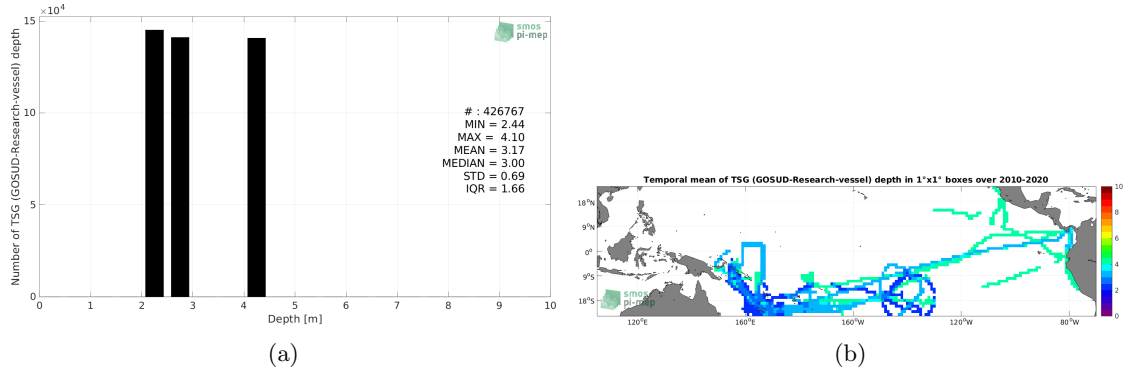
$\times 10^4$

15

10

5

0

Number of TSG (GOSUD-Research-vessel) depth

smos pi-mep

# : 426767
MIN = 2.44
MAX = 4.10
MEAN = 3.17
MEDIAN = 3.00
STD = 0.69
IQR = 1.66

0 1 2 3 4 5 6 7 8 9 10

Depth [m]

(a)

Temporal mean of TSG (GOSUD-Research-vessel) depth in 1°x1° boxes over 2010-2020

18°N
9°N
0°
9°S
18°S

smos pi-mep

120°E 160°E 160°W 120°W 80°W

10
8
6
4
2
0

(b)